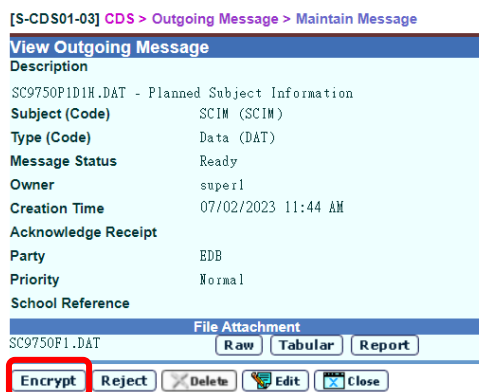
[S-CDS01-03] CDS > Outgoing Message > Maintain Message

View Outgoing Message

Description

SC9750P1D1H.DAT - Planned Subject Information

| | |
|---|---|
| Subject (Code) | SCIM (SCIM) |
| Type (Code) | Data (DAT) |
| Message Status | Ready |
| Owner | super1 |
| Creation Time | 07/02/2023 11:44 AM |
| Acknowledge Receipt | |
| Party | EDB |
| Priority | Normal |
| School Reference | |

File Attachment

SC9750F1.DAT Raw Tabular Report

Encrypt Reject Delete Edit Close